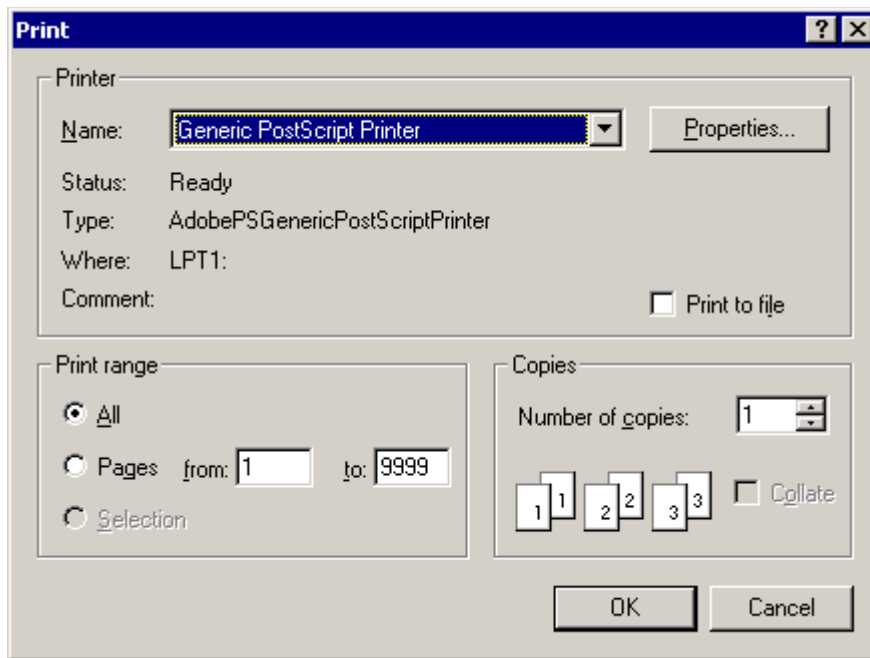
Print

?

Printer

Name: Generic PostScript Printer

Properties...

Status: Ready

Type: AdobePSGenericPostScriptPrinter

Where: LPT1:

Comment:

Print to file

Print range

All

Pages from: 1 to: 9999

Selection

Copies

Number of copies: 1

1 1 2 2 3 3

Collate

OK

Cancel